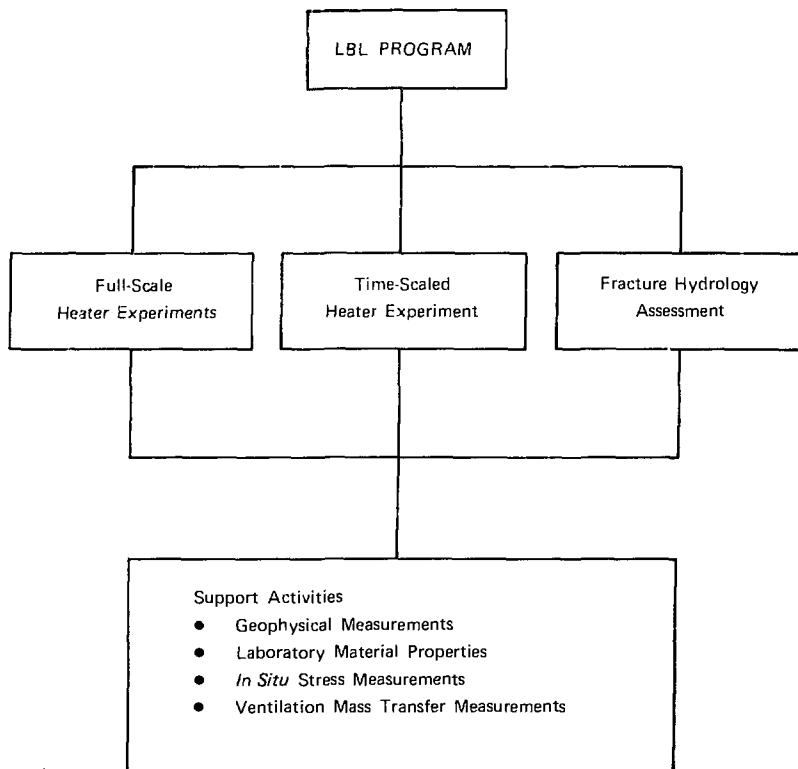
LBL PROGRAM

Full-Scale Heater Experiments

Time-Scaled Heater Experiment

Fracture Hydrology Assessment

Support Activities
• Geophysical Measurements
• Laboratory Material Properties
• In Situ Stress Measurements
• Ventilation Mass Transfer Measurements